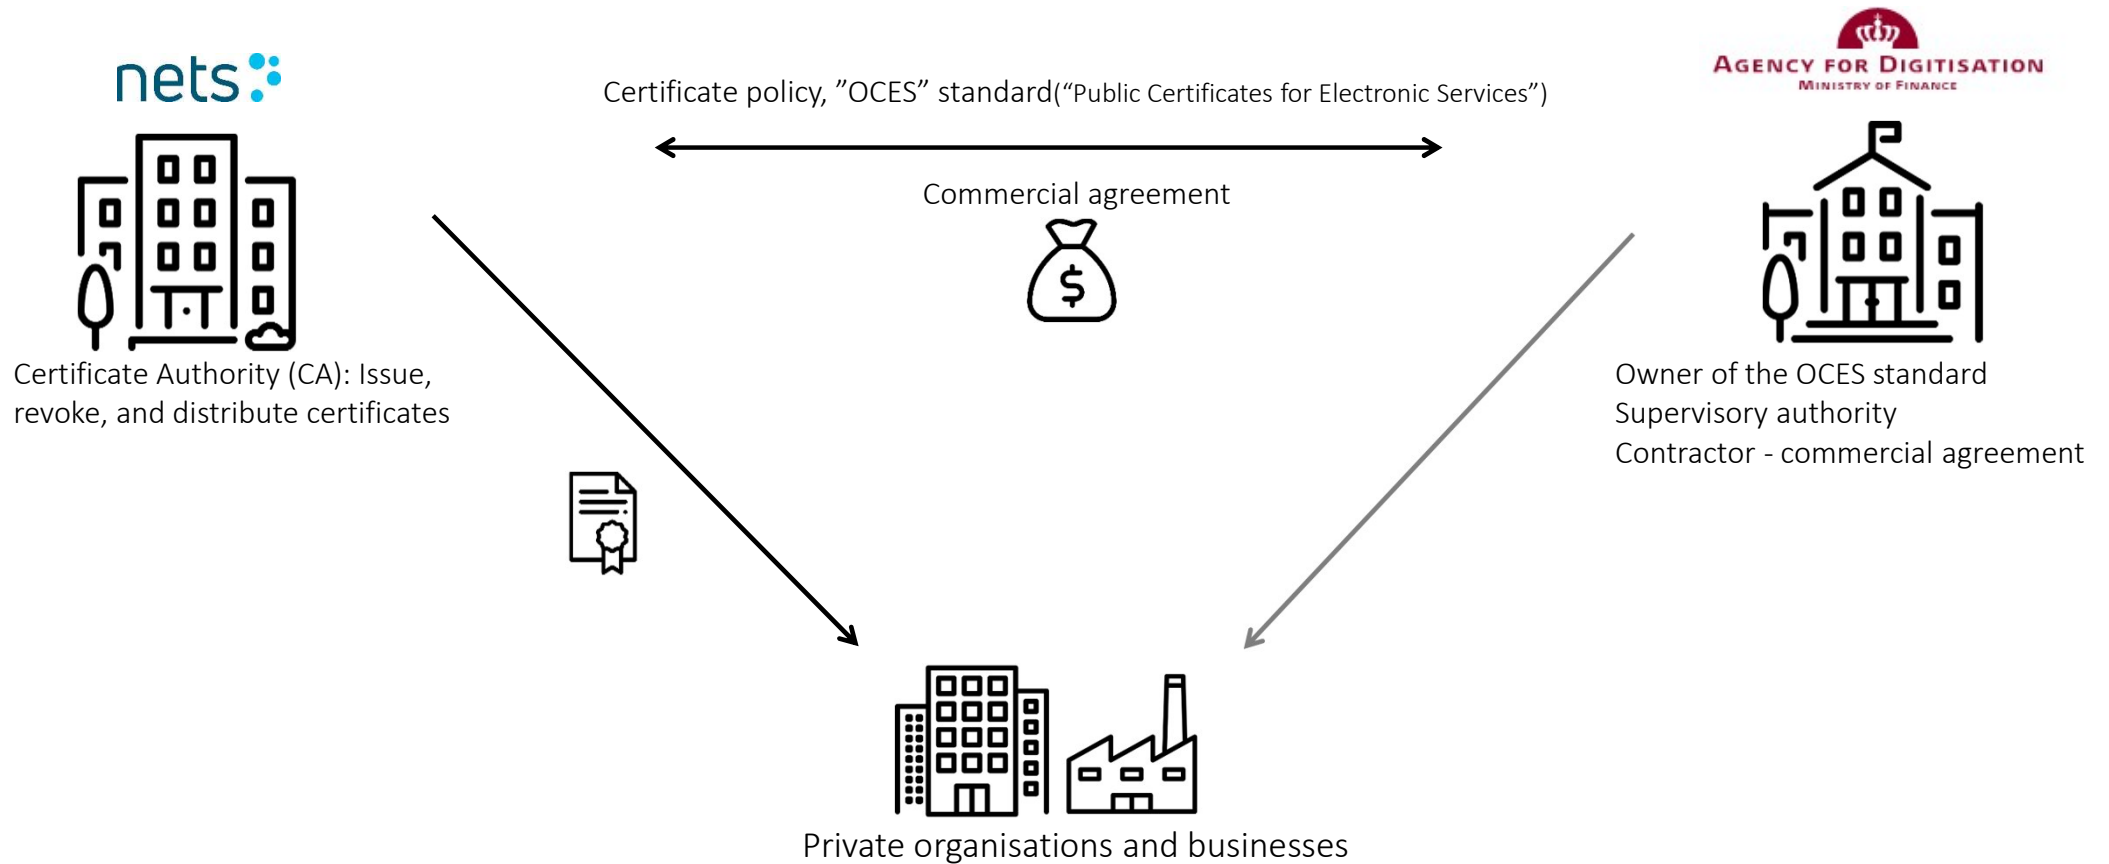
nets

Certificate policy, ”OCES” standard(“Public Certificates for Electronic Services”)

Agency for Digitisation
Ministry of Finance

Commercial agreement

$

Certificate Authority (CA): Issue, revoke, and distribute certificates

Owner of the OCES standard
Supervisory authority
Contractor - commercial agreement

Private organisations and businesses